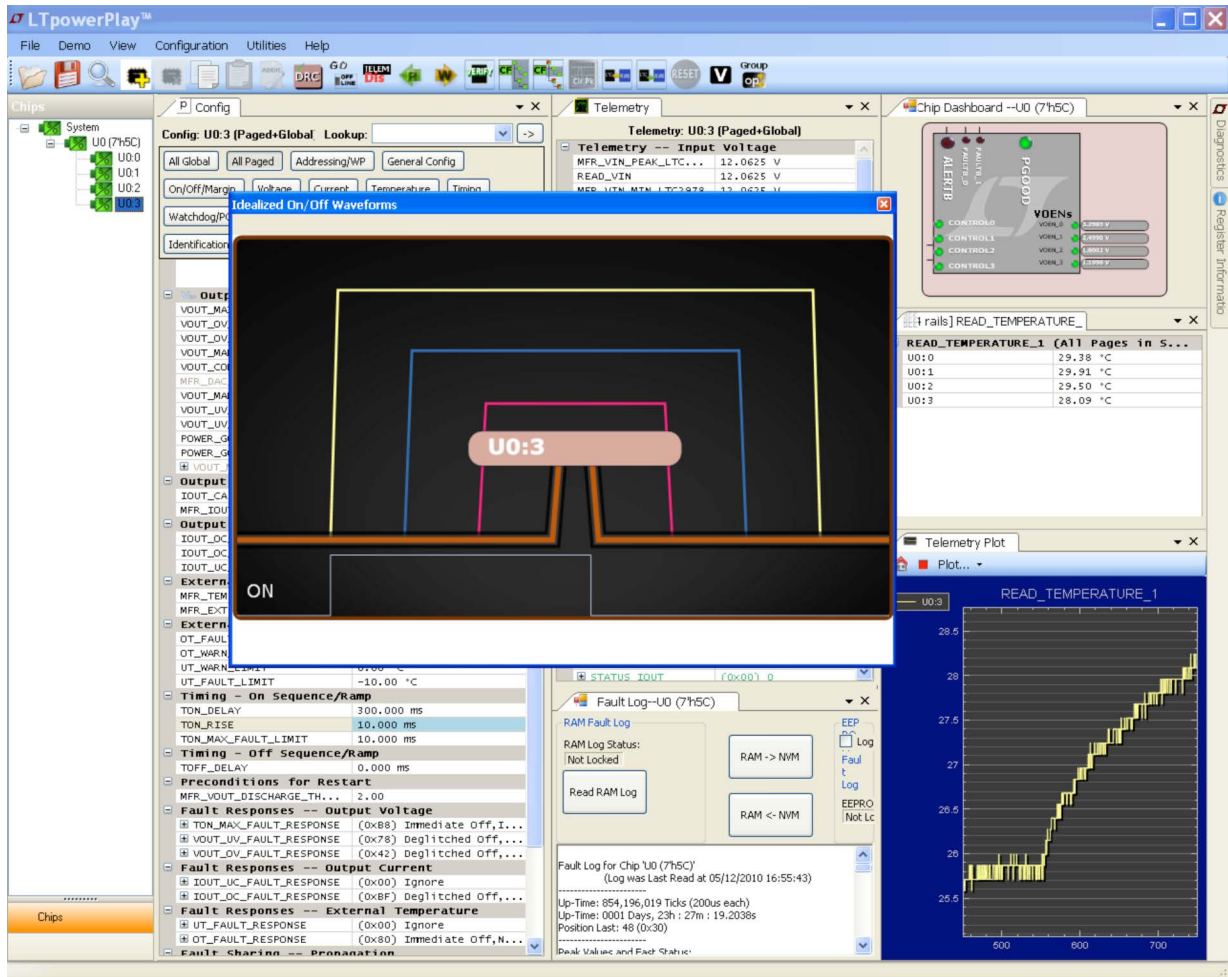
LTpowerPlay™

File Demo View Configuration Utilities Help

DRC GO OFF LINE TELEM DIS VERIFY CF CF RESET V Group OP

Chips

System
U0 (7'h5C)
U0:0
U0:1
U0:2
U0:3

Chips

Config

Config: U0:3 (Paged+Global) Lookup: ->

All Global All Paged Addressing/WP General Config

On/Off/Margin Voltage Current Temperature Timing

Watchdog/PG

Identification

Outp
VOUT_MA
VOUT_OV
VOUT_OV
VOUT_MA
VOUT_CO
MFR_DAC
VOUT_MA
VOUT_UV
VOUT_UV
POWER_G
POWER_G
VOUT_
Output
IOUT_CA
MFR_IOU
Output
IOUT_OC
IOUT_OC
IOUT_UC
Extern
MFR_TEM
MFR_EXT
Extern
OT_FAUL
OT_WARN
UT_WARN_LIMIT 0.00 °C
UT_FAULT_LIMIT -10.00 °C
Timing - On Sequence/Ramp
TON_DELAY 300.000 ms
TON_RISE 10.000 ms
TON_MAX_FAULT_LIMIT 10.000 ms
Timing - Off Sequence/Ramp
TOFF_DELAY 0.000 ms
Preconditions for Restart
MFR_VOUT_DISCHARGE_TH... 2.00
Fault Responses -- Output Voltage
TON_MAX_FAULT_RESPONSE (0xB8) Immediate Off,I...
VOUT_UV_FAULT_RESPONSE (0x78) Deglitched Off,...
VOUT_OV_FAULT_RESPONSE (0x42) Deglitched Off,...
Fault Responses -- Output Current
IOUT_UC_FAULT_RESPONSE (0x00) Ignore
IOUT_OC_FAULT_RESPONSE (0xBF) Deglitched Off,...
Fault Responses -- External Temperature
UT_FAULT_RESPONSE (0x00) Ignore
OT_FAULT_RESPONSE (0x80) Immediate Off,N...
Fault Sharing -- Propagation

Telemetry

Telemetry: U0:3 (Paged+Global)
Telemetry -- Input Voltage
MFR_VIN_PEAK_LTC... 12.0625 V
READ_VIN 12.0625 V
MFR_VIN_MIN_LTC2978 12.0625 V

STATUS_IOUT (0x00) 0

Idealized On/Off Waveforms

U0:3

ON

Chip Dashboard --U0 (7'h5C)

ALERTB
PGOOD
VOENs
CONTROL0
CONTROL1
CONTROL2
CONTROL3
VOEN_0
VOEN_1
VOEN_2
VOEN_3

rails] READ_TEMPERATURE_

| READ_TEMPERATURE_1 | (All Pages in S... |
|---|---|
| U0:0 | 29.38 °C |
| U0:1 | 29.91 °C |
| U0:2 | 29.50 °C |
| U0:3 | 28.09 °C |

Telemetry Plot

Plot...

U0:3

READ_TEMPERATURE_1

28.5
28
27.5
27
26.5
26
25.5
500 600 700

Fault Log--U0 (7'h5C)

RAM Fault Log
RAM Log Status:
Not Locked
Read RAM Log
RAM -> NVM
RAM <- NVM
EEP
Log
Faul t Log
EEPRO
Not Lc

Fault Log for Chip 'U0 (7'h5C)'
(Log was Last Read at 05/12/2010 16:55:43)
----------------------
Up-Time: 854,196,019 Ticks (200us each)
Up-Time: 0001 Days, 23h : 27m : 19.2038s
Position Last: 48 (0x30)
----------------------
Peak Values and Fast Status:

Diagnostics
Register Informatio